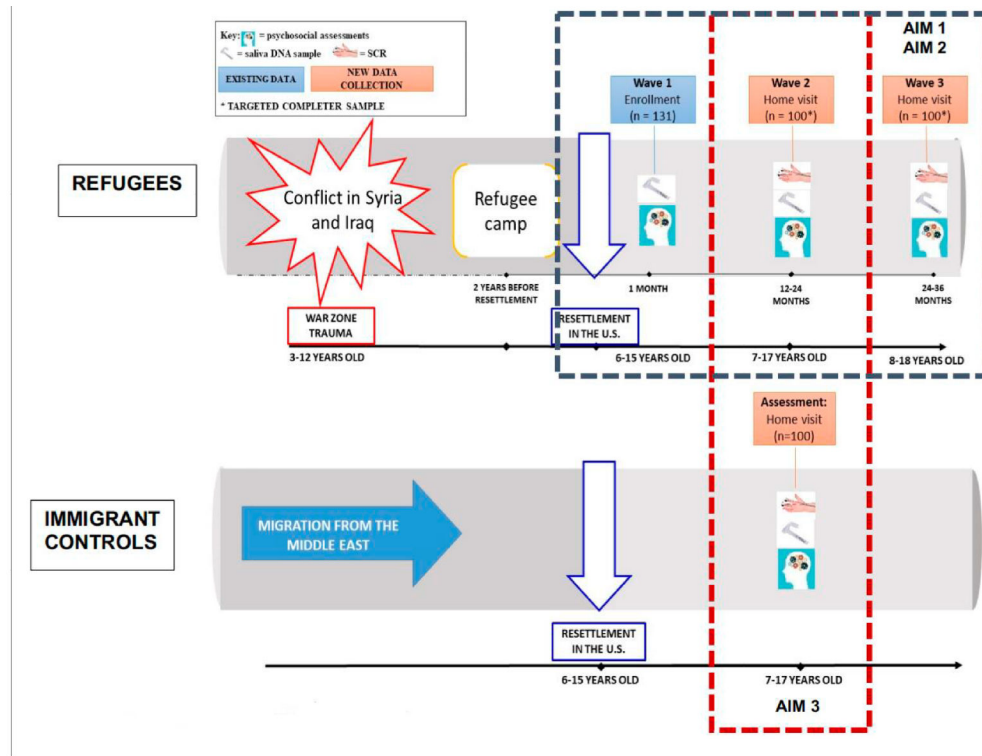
Key: = psychosocial assessments
= saliva DNA sample = SCR

EXISTING DATA

NEW DATA COLLECTION

* TARGETED COMPLETER SAMPLE

AIM 1
AIM 2

REFUGEES

Conflict in Syria and Iraq

Refugee camp

Wave 1
Enrollment
(n = 131)

Wave 2
Home visit
(n = 100*)

Wave 3
Home visit
(n = 100*)

2 YEARS BEFORE RESETTLEMENT

1 MONTH

12-24 MONTHS

24-36 MONTHS

WAR ZONE TRAUMA

RESETTLEMENT IN THE U.S.

3-12 YEARS OLD

6-15 YEARS OLD

7-17 YEARS OLD

8-18 YEARS OLD

Assessment:
Home visit
(n=100)

IMMIGRANT CONTROLS

MIGRATION FROM THE MIDDLE EAST

RESETTLEMENT IN THE U.S.

6-15 YEARS OLD

7-17 YEARS OLD

AIM 3